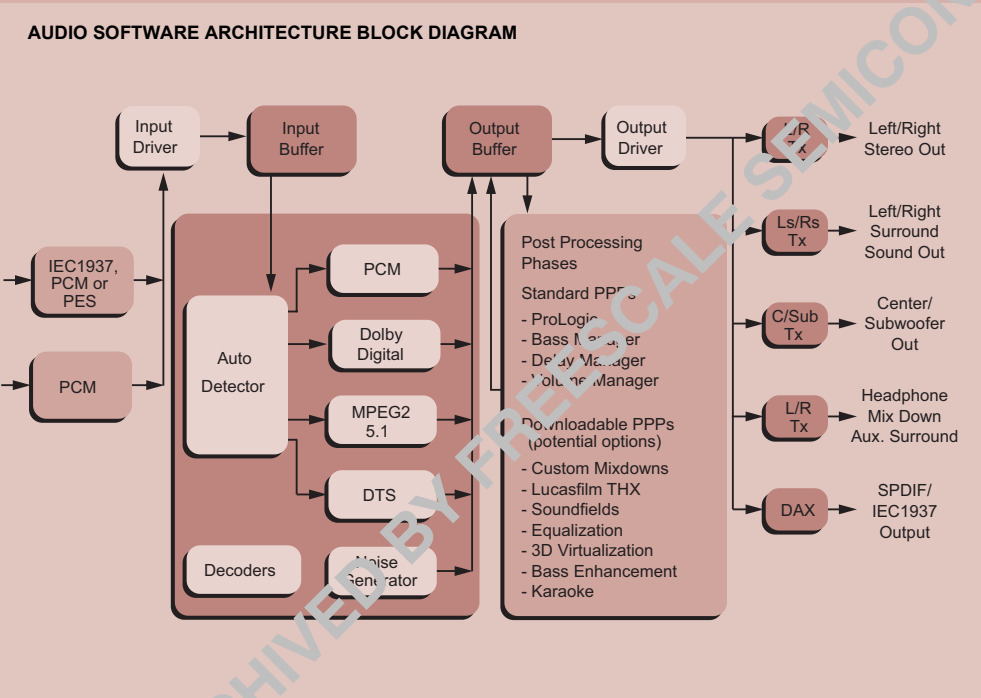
AUDIO SOFTWARE ARCHITECTURE BLOCK DIAGRAM

Input Driver

Input Buffer

Output Buffer

Output Driver

L/R Tx

Left/Right Stereo Out

Ls/Rs Tx

Left/Right Surround Sound Out

C/Sub Tx

Center/ Subwoofer Out

L/R Tx

Headphone Mix Down Aux. Surround

DAX

SPDIF/ IEC1937 Output

IEC1937, PCM or PES

PCM

Auto Detector

PCM

Dolby Digital

MPEG2 5.1

DTS

Decoders

Noise Generator

Post Processing Phases

Standard PPPs
- ProLogic
- Bass Manager
- Delay Manager
- Volume Manager

Downloadable PPPs (potential options)
- Custom Mixdowns
- Lucasfilm THX
- Soundfields
- Equalization
- 3D Virtualization
- Bass Enhancement
- Karaoke

ARCHIVED BY FREESCALE SEMICONDUCTOR